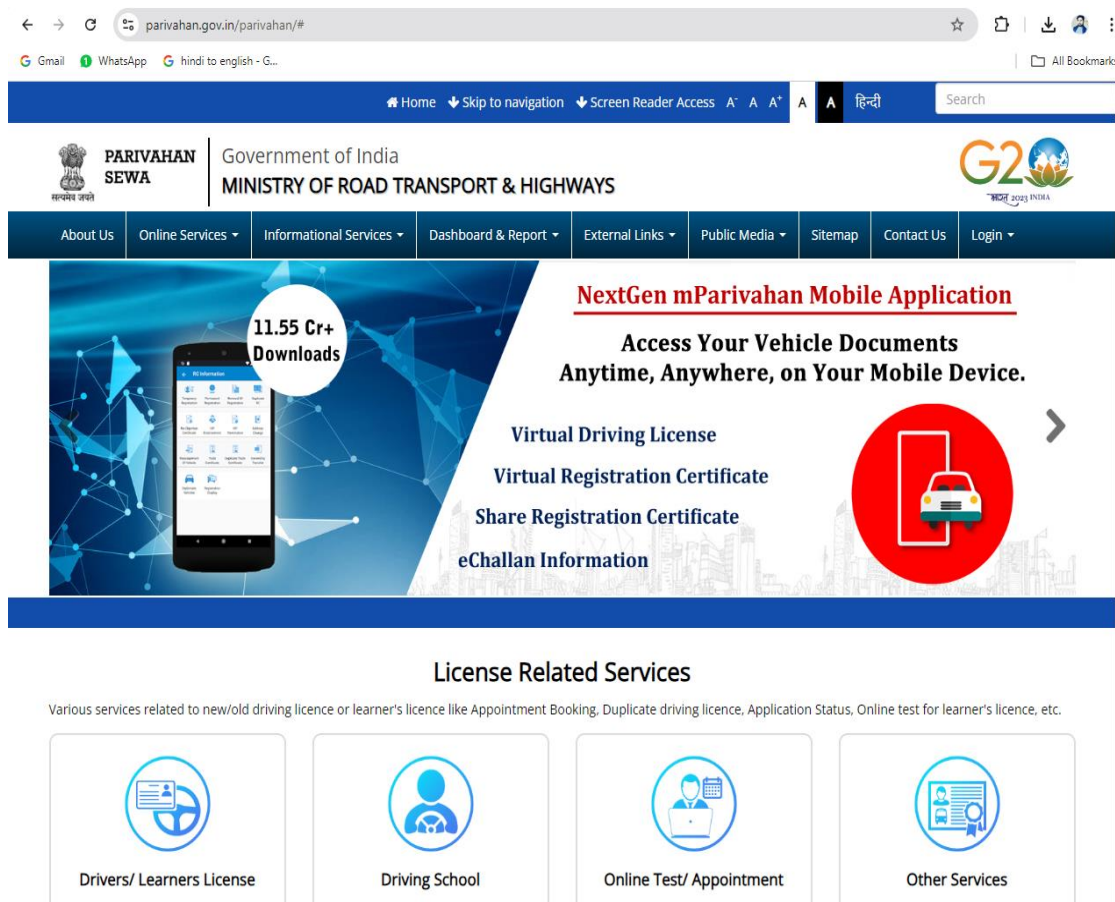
parivahan.gov.in/parivahan/#

Gmail WhatsApp hindi to english - G...

All Bookmarks

Home Skip to navigation Screen Reader Access A- A A+ A A हिन्दी Search

PARIVAHAN SEWA

सत्यमेव जयते

Government of India
MINISTRY OF ROAD TRANSPORT & HIGHWAYS

G20 भारत 2023 INDIA

About Us Online Services Informational Services Dashboard & Report External Links Public Media Sitemap Contact Us Login

11.55 Cr+ Downloads

RC Information

NextGen mParivahan Mobile Application

Access Your Vehicle Documents Anytime, Anywhere, on Your Mobile Device.

Virtual Driving License

Virtual Registration Certificate

Share Registration Certificate

eChallan Information

License Related Services

Various services related to new/old driving licence or learner's licence like Appointment Booking, Duplicate driving licence, Application Status, Online test for learner's licence, etc.

Drivers/ Learners License

Driving School

Online Test/ Appointment

Other Services